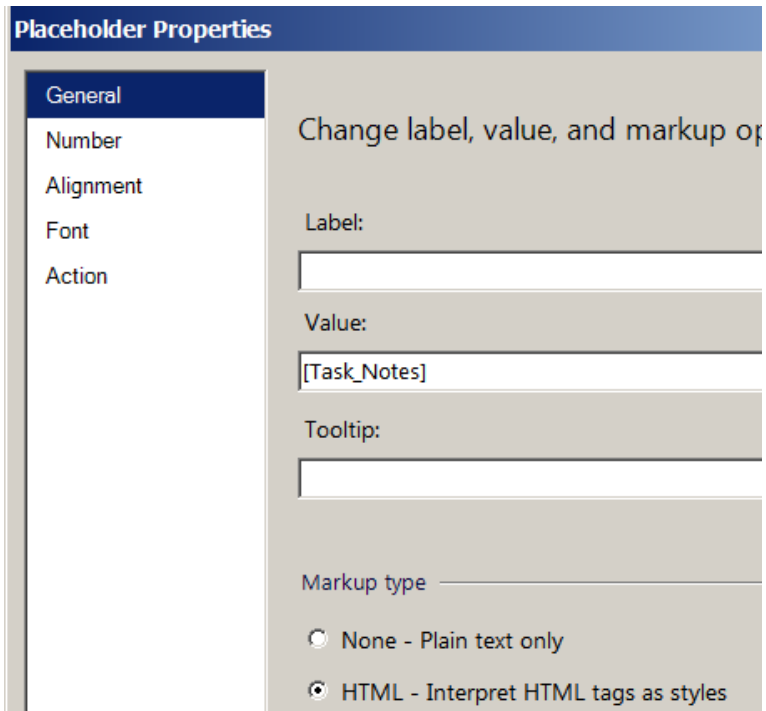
Placeholder Properties

General
Number
Alignment
Font
Action

Change label, value, and markup op

Label:

Value:

[Task_Notes]

Tooltip:

Markup type

None - Plain text only

HTML - Interpret HTML tags as styles